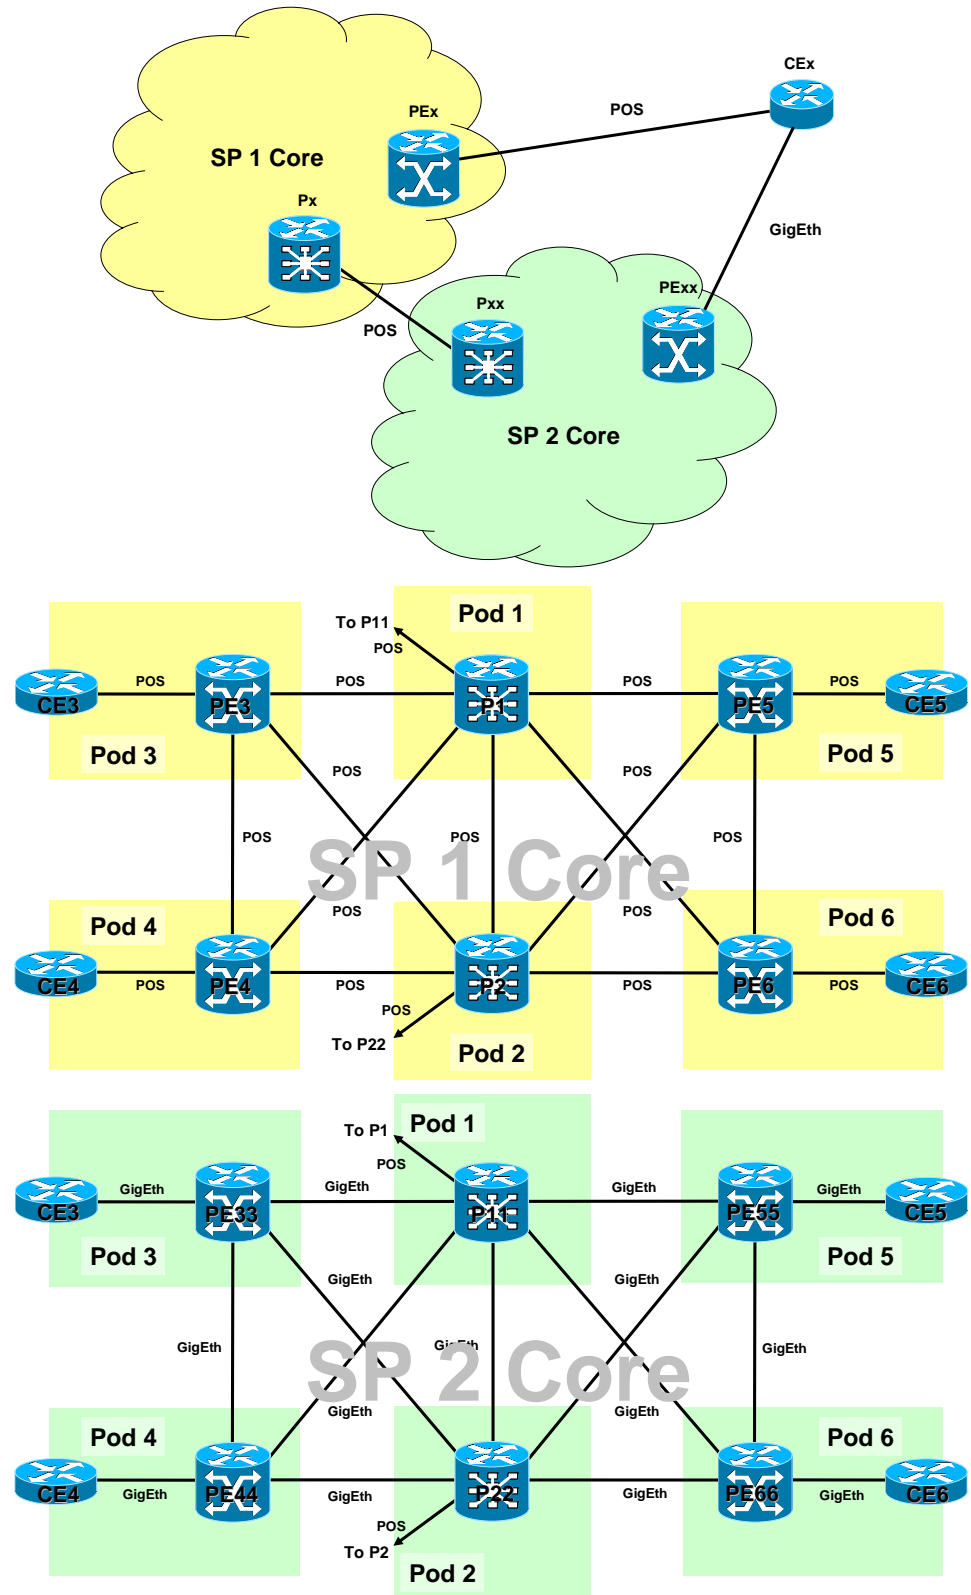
CEx
POS
PEx
SP 1 Core
Px
GigEth
PExx
Pxx
POS
SP 2 Core

Pod 1
To P11
POS
CE3
POS
PE3
POS
P1
POS
PE5
POS
CE5
Pod 3
Pod 5
POS
POS
POS
POS
POS
SP 1 Core
Pod 4
POS
POS
Pod 6
CE4
POS
PE4
POS
P2
POS
PE6
POS
CE6
POS
To P22
Pod 2

To P1
Pod 1
POS
CE3
GigEth
PE33
GigEth
P11
GigEth
PE55
GigEth
CE5
Pod 3
Pod 5
GigEth
GigEth
GigEth
GigEth
GigEth
SP 2 Core
GigEth
GigEth
Pod 4
Pod 6
CE4
GigEth
PE44
GigEth
P22
GigEth
PE66
GigEth
CE6
POS
To P2
Pod 2